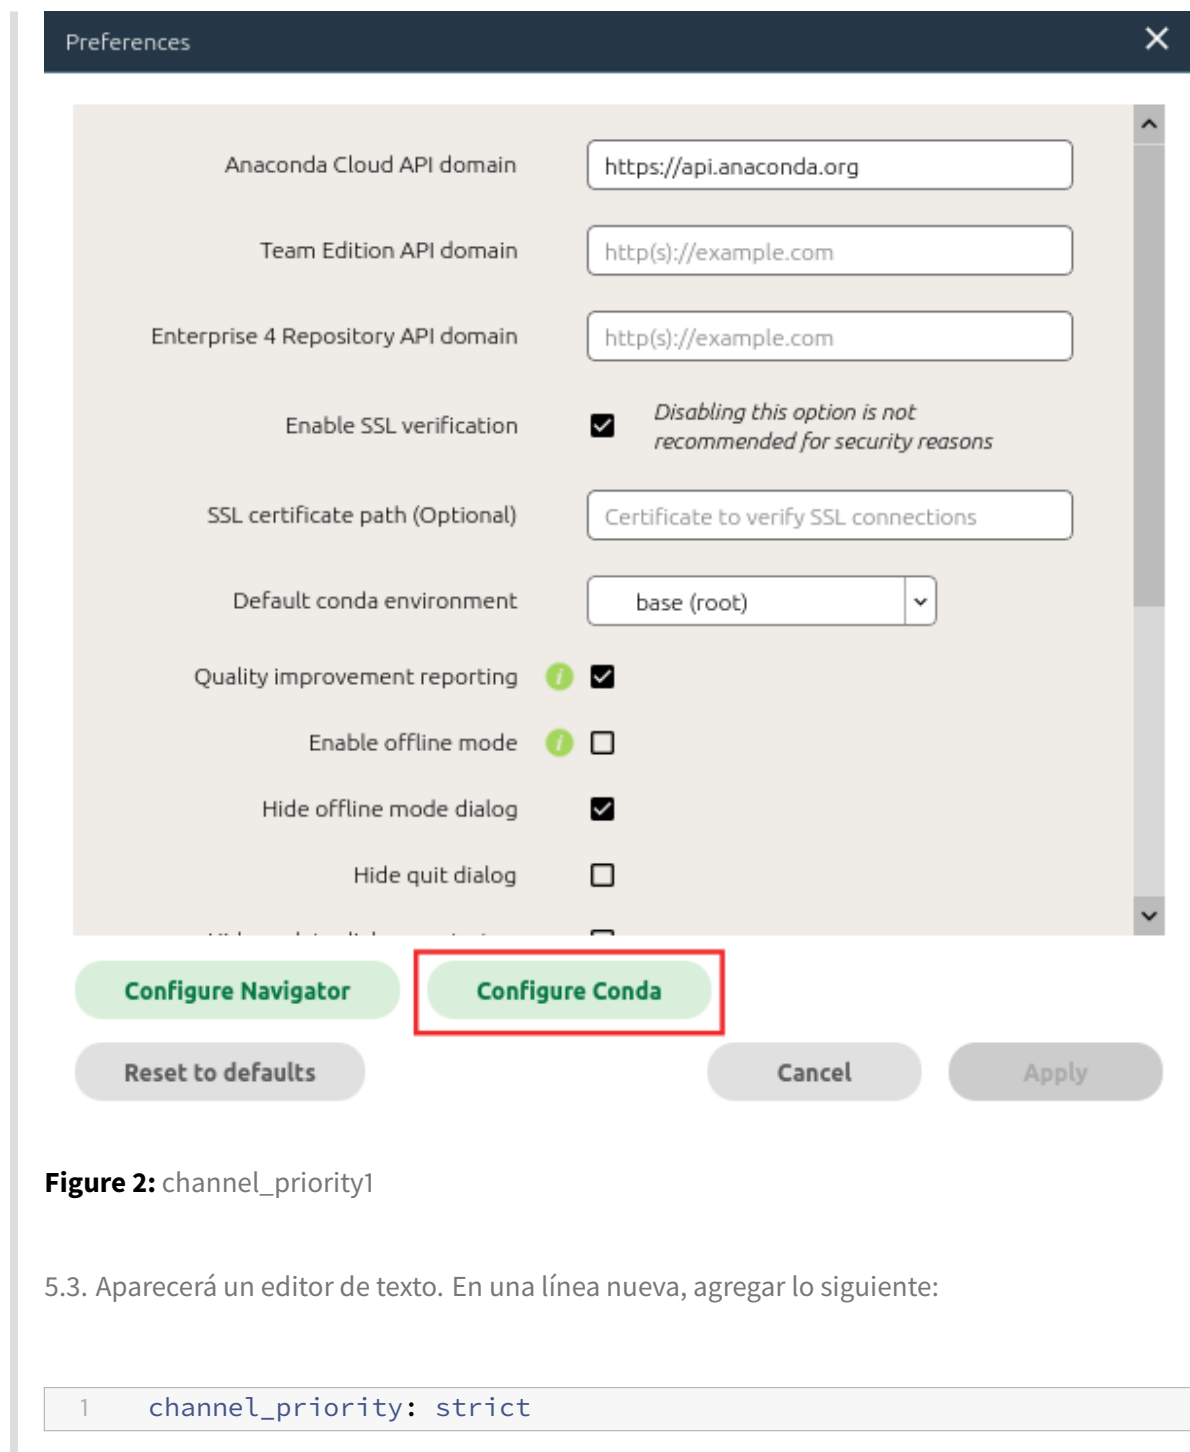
Preferences

Anaconda Cloud API domain https://api.anaconda.org

Team Edition API domain http(s)://example.com

Enterprise 4 Repository API domain http(s)://example.com

Enable SSL verification Disabling this option is not recommended for security reasons

SSL certificate path (Optional) Certificate to verify SSL connections

Default conda environment base (root)

Quality improvement reporting

Enable offline mode

Hide offline mode dialog

Hide quit dialog

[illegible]

Configure Navigator

Configure Conda

Reset to defaults

Cancel

Apply

**Figure 2:** channel_priority1

5.3. Aparecerá un editor de texto. En una línea nueva, agregar lo siguiente:

1 channel_priority: strict